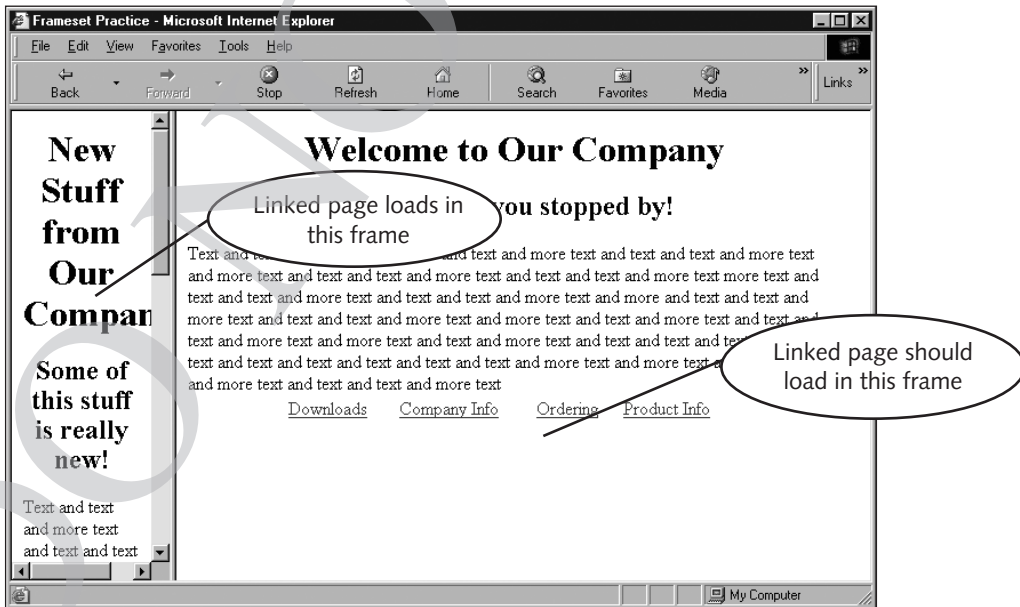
Frameset Practice - Microsoft Internet Explorer

File Edit View Favorites Tools Help

Back Forward Stop Refresh Home Search Favorites Media Links

New Stuff from Our Compan

Some of this stuff is really new!

Text and text and more text and text and text

Welcome to Our Company

Linked page loads in this frame

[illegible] you stopped by!

Text and te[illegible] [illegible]d text and more text and text and text and more text and more text and text and text and more text and text and more text more text and text and text and more text and text and text and more text and more and text and text and more text and text and text and more text and more text and text and more text and text and more text and more text and more text and text and more text and text and text and te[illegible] text and text and text and text and text and text and more text and more text a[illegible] and more text and text and text and more text

Linked page should load in this frame

Downloads Company Info Ordering Product Info

My Computer